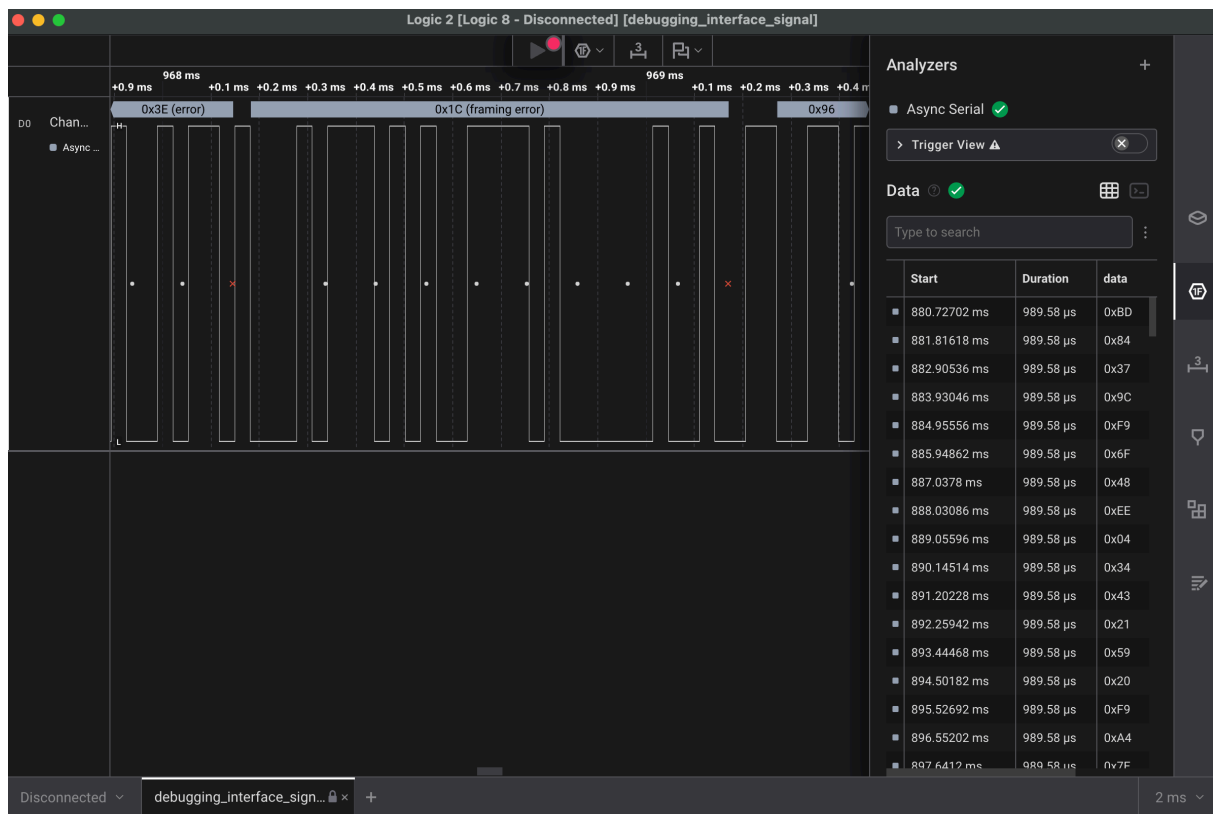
Logic 2 [Logic 8 - Disconnected] [debugging_interface_signal]

968 ms
+0.9 ms +0.1 ms +0.2 ms +0.3 ms +0.4 ms +0.5 ms +0.6 ms +0.7 ms +0.8 ms +0.9 ms
969 ms
+0.1 ms +0.2 ms +0.3 ms +0.4 m

D0 Chan...
Async ...

0x3E (error)
0x1C (framing error)
0x96

H
L

Analyzers +

Async Serial

Trigger View

Data

Type to search

| Start | Duration | data |
|---|---|---|
| 880.72702 ms | 989.58 µs | 0xBD |
| 881.81618 ms | 989.58 µs | 0x84 |
| 882.90536 ms | 989.58 µs | 0x37 |
| 883.93046 ms | 989.58 µs | 0x9C |
| 884.95556 ms | 989.58 µs | 0xF9 |
| 885.94862 ms | 989.58 µs | 0x6F |
| 887.0378 ms | 989.58 µs | 0x48 |
| 888.03086 ms | 989.58 µs | 0xEE |
| 889.05596 ms | 989.58 µs | 0x04 |
| 890.14514 ms | 989.58 µs | 0x34 |
| 891.20228 ms | 989.58 µs | 0x43 |
| 892.25942 ms | 989.58 µs | 0x21 |
| 893.44468 ms | 989.58 µs | 0x59 |
| 894.50182 ms | 989.58 µs | 0x20 |
| 895.52692 ms | 989.58 µs | 0xF9 |
| 896.55202 ms | 989.58 µs | 0xA4 |
| 897.6412 ms | 989.58 µs | 0x7F |

Disconnected
debugging_interface_sign...
+
2 ms